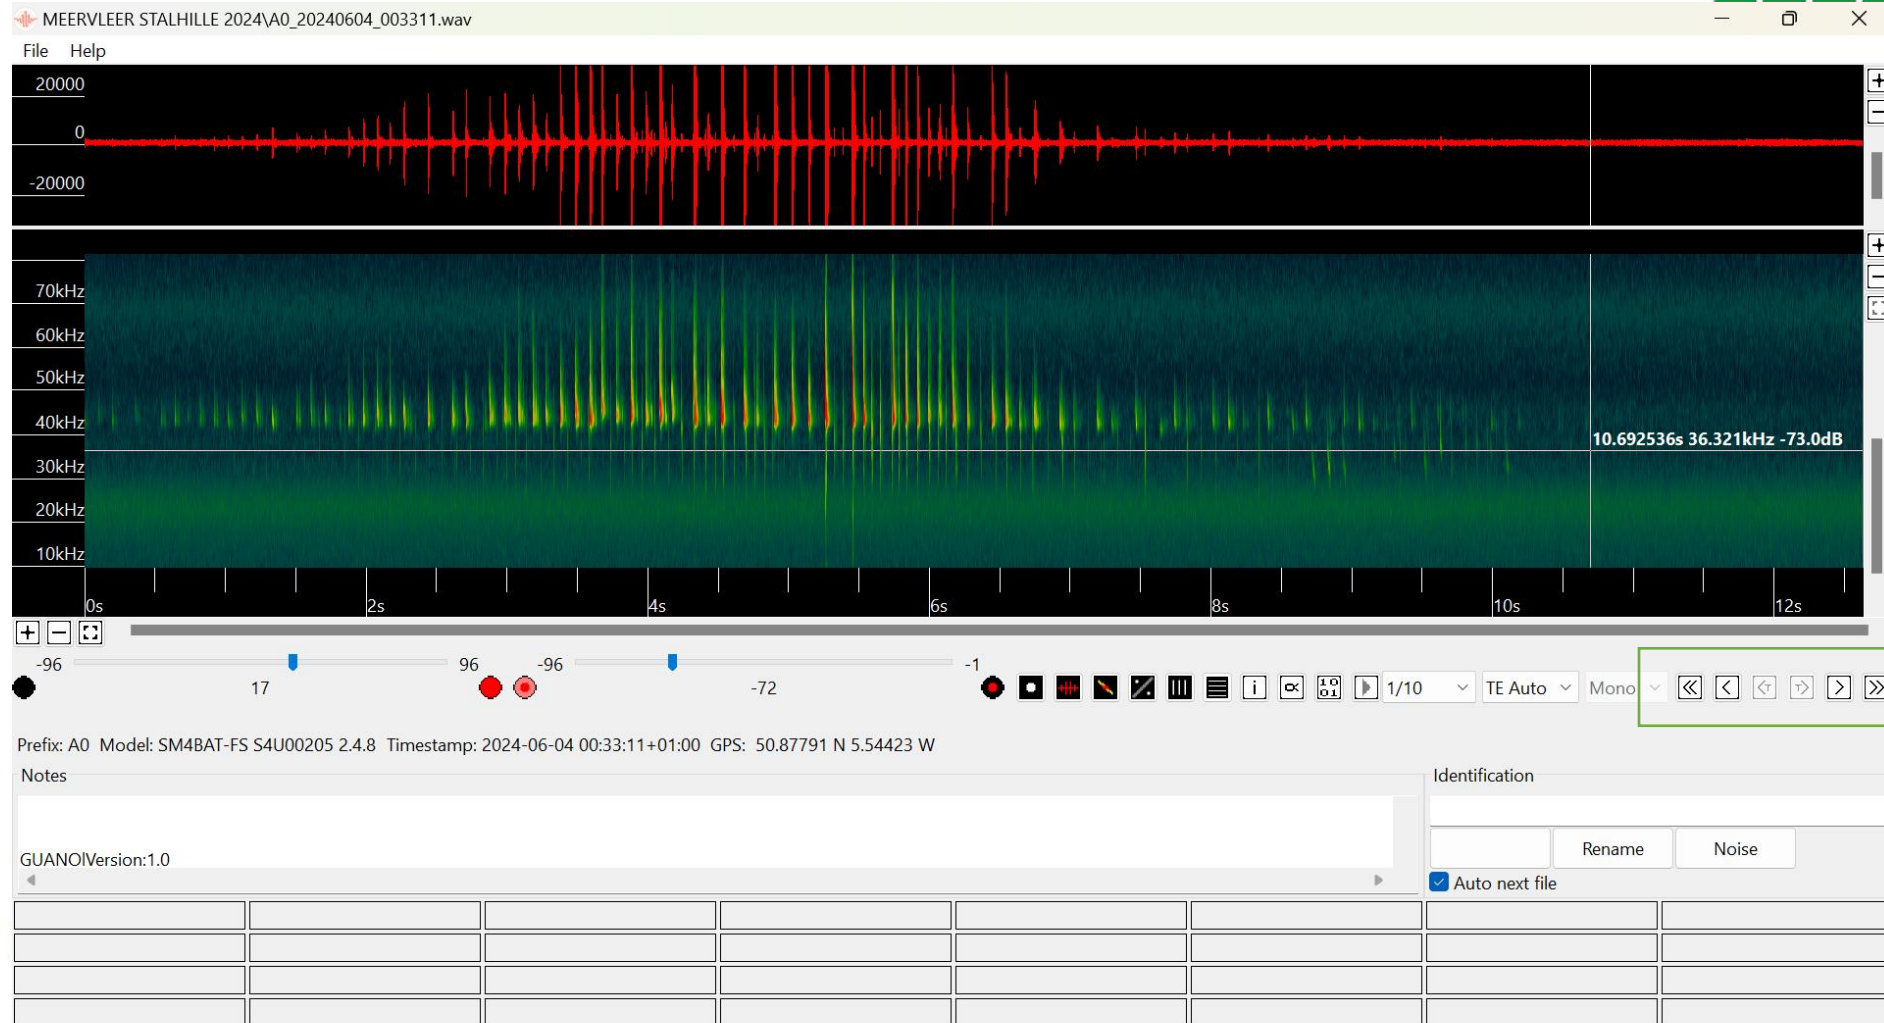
MEERVLEER STALHILLE 2024\A0_20240604_003311.wav

File Help

20000
0
-20000

70kHz
60kHz
50kHz
40kHz
30kHz
20kHz
10kHz

10.692536s 36.321kHz -73.0dB

0s 2s 4s 6s 8s 10s 12s

-96 96 -96 -1
17 -72

1/10
TE Auto
Mono

Prefix: A0 Model: SM4BAT-FS S4U00205 2.4.8 Timestamp: 2024-06-04 00:33:11+01:00 GPS: 50.87791 N 5.54423 W

Notes

GUANO|Version:1.0

Identification

Rename
Noise
Auto next file